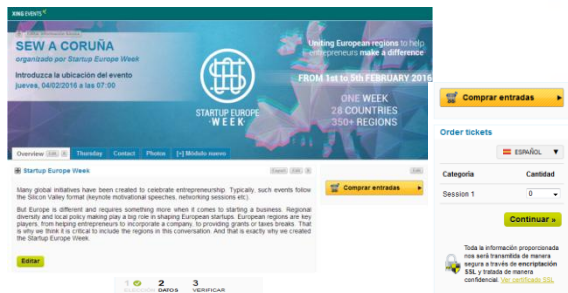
XING EVENTS

SEW A CORUÑA

organizado por Startup Europe Week

Introduzca la ubicación del evento

jueves, 04/02/2016 a las 07:00

Uniting European regions to help entrepreneurs make a difference

FROM 1st to 5th FEBRUARY 2016

STARTUP EUROPE WEEK

ONE WEEK
28 COUNTRIES
350+ REGIONS

Overview | Thursday | Contact | Photos | [+] Módulo nuevo

Startup Europe Week

Comprar entradas

Many global initiatives have been created to celebrate entrepreneurship. Typically, such events follow the Silicon Valley format (keynote motivational speeches, networking sessions etc).

But Europe is different and requires something more when it comes to starting a business. Regional diversity and local policy making play a big role in shaping European startups. European regions are key players: from helping entrepreneurs to incorporate a company, to providing grants or taxes breaks. That is why we think it is critical to include the regions in this conversation. And that is exactly why we created the Startup Europe Week.

Editar

1 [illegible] 2 DATOS 3 VERIFICAR

Comprar entradas

Order tickets

ESPAÑOL

| Categoría | Cantidad |
|---|---|
| Session 1 | 0 |

Continuar »

Toda la información proporcionada nos será transmitida de manera segura a través de encriptación SSL y tratada de manera confidencial. Ver certificado SSL